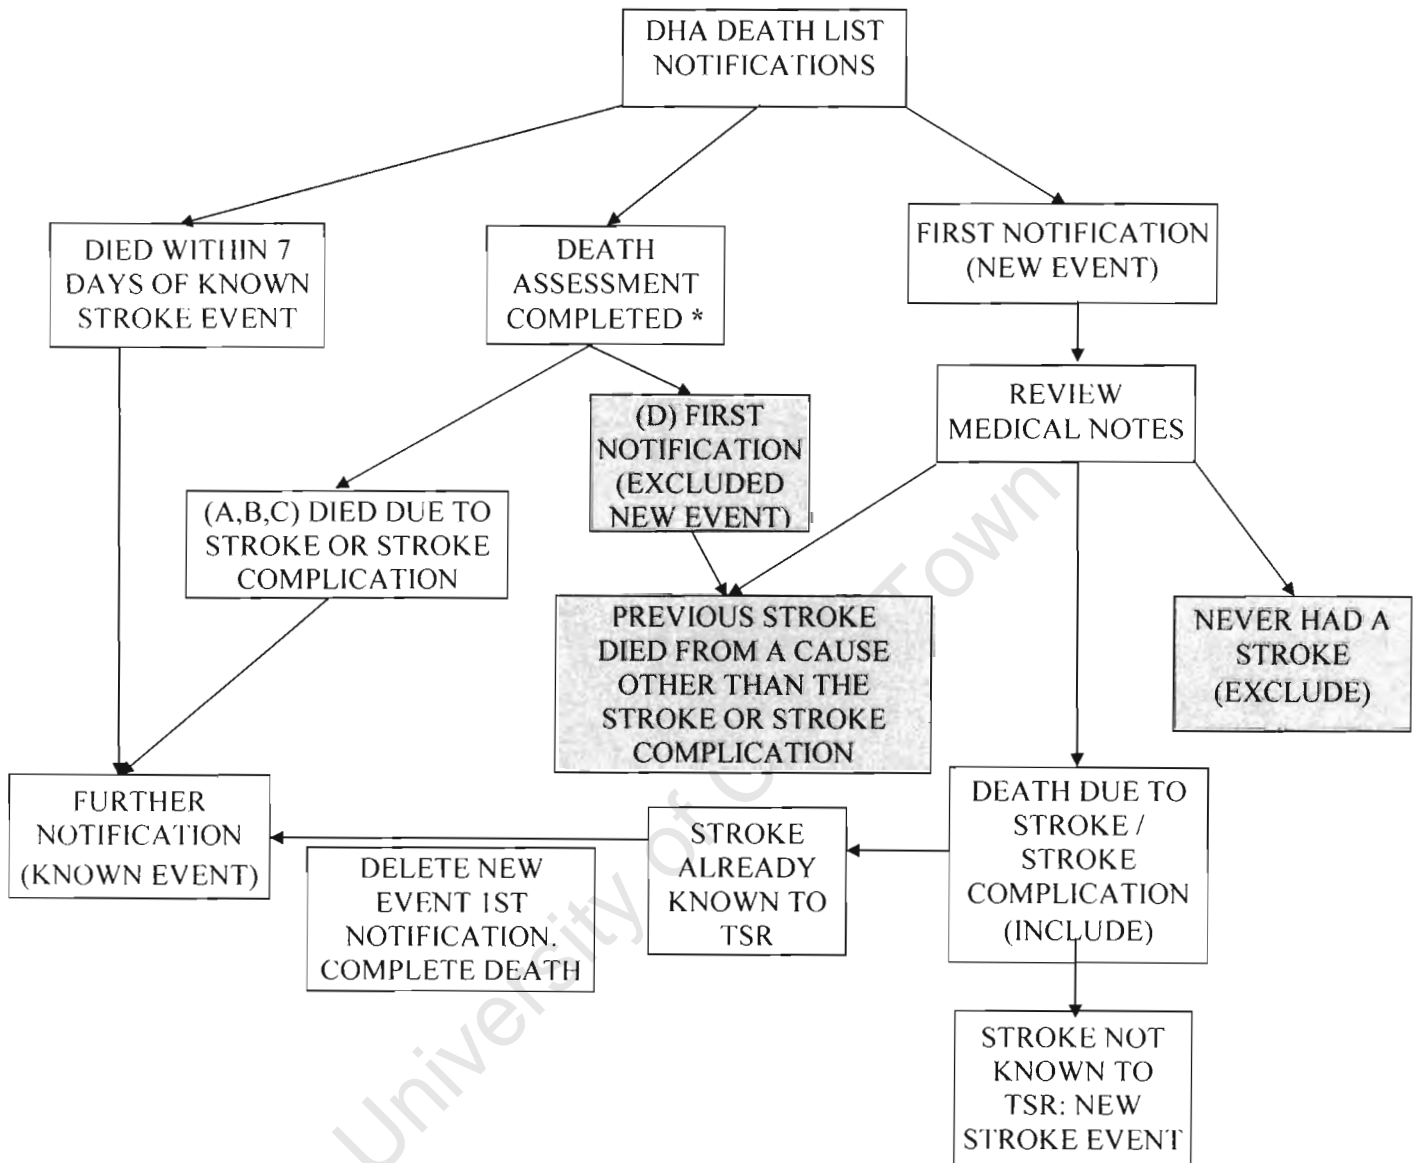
DHA DEATH LIST NOTIFICATIONS

DIED WITHIN 7 DAYS OF KNOWN STROKE EVENT

DEATH ASSESSMENT COMPLETED *

FIRST NOTIFICATION (NEW EVENT)

REVIEW MEDICAL NOTES

(D) FIRST NOTIFICATION (EXCLUDED NEW EVENT)

(A,B,C) DIED DUE TO STROKE OR STROKE COMPLICATION

PREVIOUS STROKE DIED FROM A CAUSE OTHER THAN THE STROKE OR STROKE COMPLICATION

NEVER HAD A STROKE (EXCLUDE)

FURTHER NOTIFICATION (KNOWN EVENT)

STROKE ALREADY KNOWN TO TSR

DEATH DUE TO STROKE / STROKE COMPLICATION (INCLUDE)

DELETE NEW EVENT 1ST NOTIFICATION. COMPLETE DEATH

STROKE NOT KNOWN TO TSR: NEW STROKE EVENT

University of Cape Town